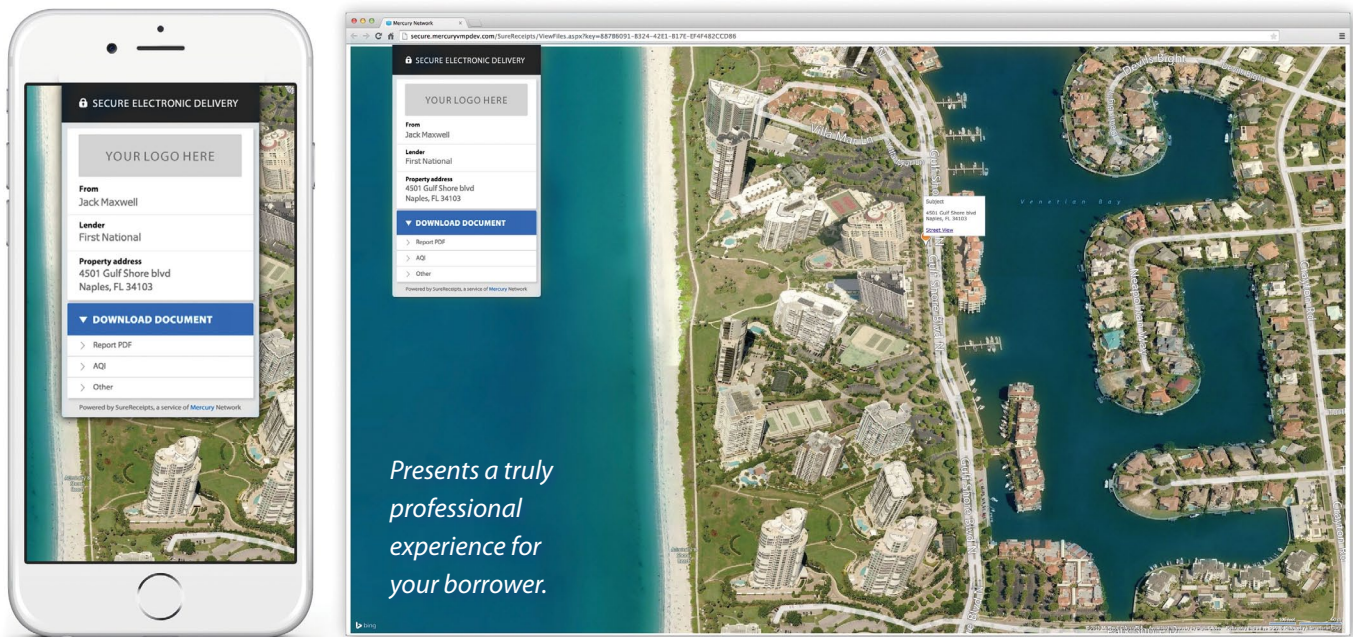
SECURE ELECTRONIC DELIVERY

YOUR LOGO HERE

From
Jack Maxwell

Lender
First National

Property address
4501 Gulf Shore blvd
Naples, FL 34103

DOWNLOAD DOCUMENT

Report PDF

AQI

Other

Powered by SureReceipts, a service of Mercury Network

Mercury Network

secure.mercuryvmpdev.com/SureReceipts/ViewFiles.aspx?key=88786091-8324-42E1-817E-EF4F482CCD86

SECURE ELECTRONIC DELIVERY

YOUR LOGO HERE

From
Jack Maxwell

Lender
First National

Property address
4501 Gulf Shore blvd
Naples, FL 34103

DOWNLOAD DOCUMENT

Report PDF

AQI

Other

Powered by SureReceipts, a service of Mercury Network

Subject
4501 Gulf Shore blvd
Naples, FL 34103
Street View

Venetian Bay

Villa Mare

Gulf Shore Blvd N

Presents a truly professional experience for your borrower.

bing